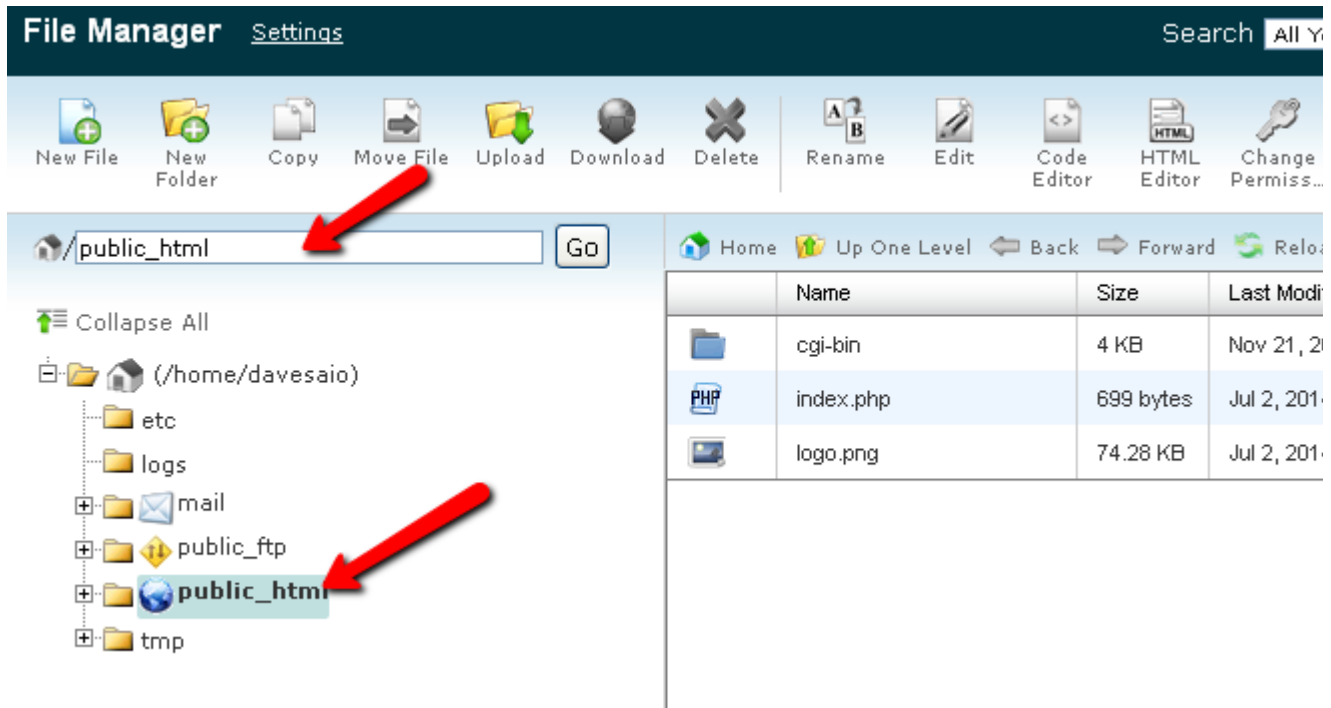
File Manager Settings

Search All Y

New File
New Folder
Copy
Move File
Upload
Download
Delete
Rename
Edit
Code Editor
HTML Editor
Change Permiss...

/public_html Go

Collapse All

(/home/davesaio)
etc
logs
mail
public_ftp
public_html
tmp

Home Up One Level Back Forward Relo

| | Name | Size | Last Modi |
|---|---|---|---|
| | cgi-bin | 4 KB | Nov 21, 2 |
| PHP | index.php | 699 bytes | Jul 2, 201 |
| | logo.png | 74.28 KB | Jul 2, 201 |